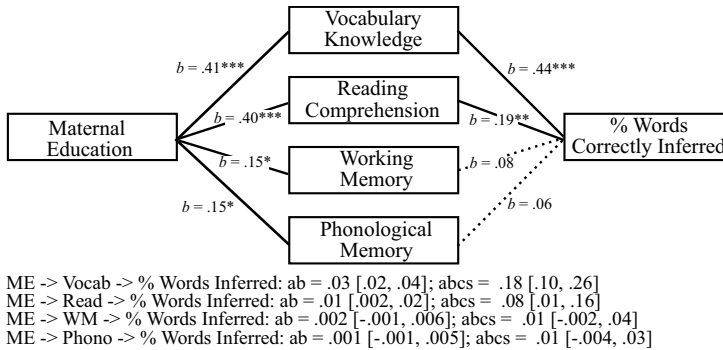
Vocabulary Knowledge

$b$ = .41***

$b$ = .44***

Reading Comprehension

Maternal Education

$b$ = .40***

$b$ = .19**

% Words Correctly Inferred

Working Memory

$b$ = .15*

$b$ = .08

$b$ = .15*

$b$ = .06

Phonological Memory

ME -> Vocab -> % Words Inferred: ab = .03 [.02, .04]; abcs = .18 [.10, .26]
ME -> Read -> % Words Inferred: ab = .01 [.002, .02]; abcs = .08 [.01, .16]
ME -> WM -> % Words Inferred: ab = .002 [-.001, .006]; abcs = .01 [-.002, .04]
ME -> Phono -> % Words Inferred: ab = .001 [-.001, .005]; abcs = .01 [-.004, .03]